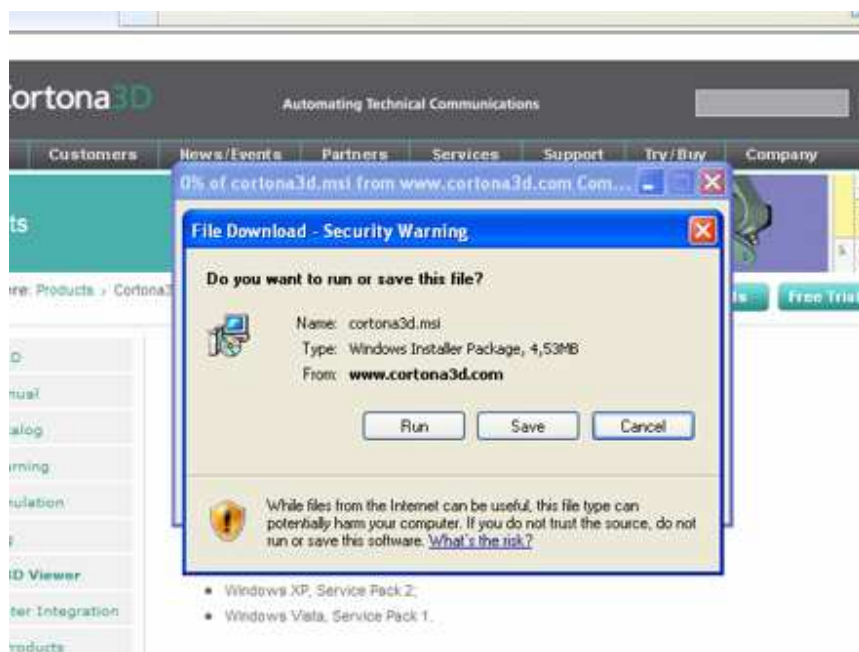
ortona3D

Automating Technical Communications

Customers | News/Events | Partners | Services | Support | Try/Buy | Company

ts

re: Products › Cortona3

D
nual
alog
rning
nulation
3
D Viewer
ter Integration
roducts

0% of cortona3d.msi from www.cortona3d.com Com...

File Download - Security Warning

Do you want to run or save this file?

Name: cortona3d.msi
Type: Windows Installer Package, 4,53MB
From: www.cortona3d.com

Run | Save | Cancel

While files from the Internet can be useful, this file type can potentially harm your computer. If you do not trust the source, do not run or save this software. What's the risk?

Free Tria

• Windows XP, Service Pack 2;
• Windows Vista, Service Pack 1.